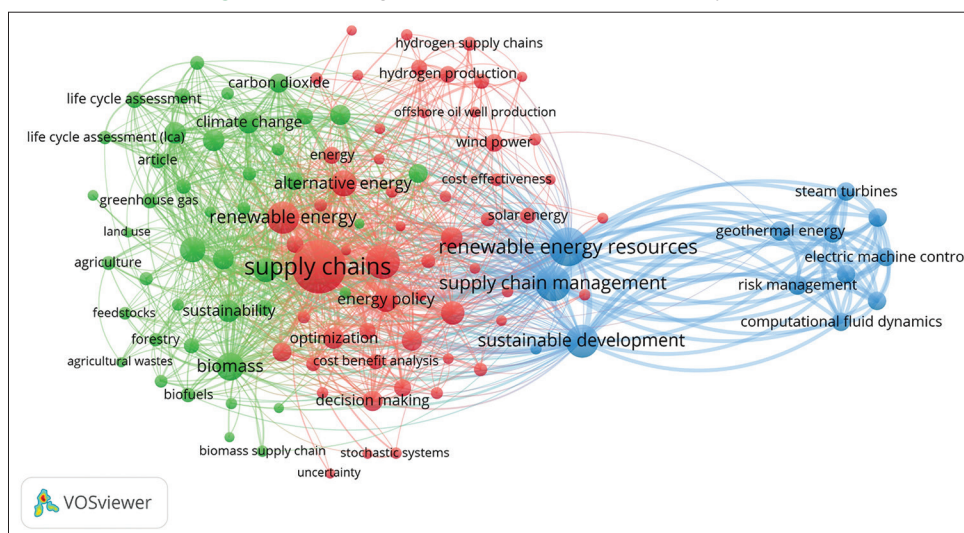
hydrogen supply chains
hydrogen production
carbon dioxide
life cycle assessment
offshore oil well production
climate change
life cycle assessment (lca)
wind power
article
energy
cost effectiveness
alternative energy
greenhouse gas
steam turbines
solar energy
renewable energy
land use
geothermal energy
renewable energy resources
agriculture
supply chains
electric machine contro
supply chain management
energy policy
risk management
feedstocks
sustainability
computational fluid dynamics
forestry
optimization
sustainable development
agricultural wastes
biomass
cost benefit analysis
biofuels
decision making
biomass supply chain
stochastic systems
uncertainty
VOSviewer